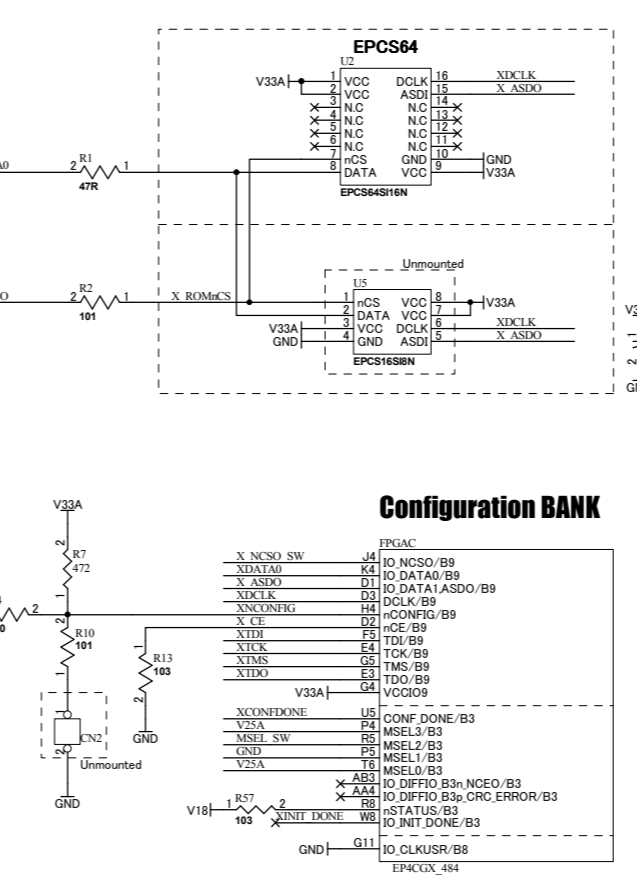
EPCS64

U2

V33A

| 1 | VCC | DCLK | 16 | XDCLK |
|---|---|---|---|---|
| 2 | VCC | ASDI | 15 | X_ASDO |
| 3 | N.C | N.C | 14 | |
| 4 | N.C | N.C | 13 | |
| 5 | N.C | N.C | 12 | |
| 6 | N.C | N.C | 11 | |
| 7 | nCS | GND | 10 | GND |
| 8 | DATA | VCC | 9 | V33A |

EPCS64SI16N

A0

R1
2 1
47R

O

R2
2 1
101

X_ROMnCS

Unmounted

U5

| 1 | nCS | VCC | 8 | V33A |
|---|---|---|---|---|
| 2 | DATA | VCC | 7 | |
| 3 | VCC | DCLK | 6 | XDCLK |
| 4 | GND | ASDI | 5 | X_ASDO |

V33A
GND

EPCS16SI8N

V3
1
2
G

Configuration BANK

V33A

R7
472

2

0

R10
101

R13
103

CN2

Unmounted

GND

GND

FPGAC

| X_NCSO_SW | J4 | IO_NCSO/B9 |
|---|---|---|
| XDATA0 | K4 | IO_DATA0/B9 |
| X_ASDO | D1 | IO_DATA1,ASDO/B9 |
| XDCLK | D3 | DCLK/B9 |
| XNCONFIG | H4 | nCONFIG/B9 |
| X_CE | D2 | nCE/B9 |
| XTDI | F5 | TDI/B9 |
| XTCK | E4 | TCK/B9 |
| XTMS | G5 | TMS/B9 |
| XTDO | E3 | TDO/B9 |
| V33A | G4 | VCCIO9 |
| XCONFDONE | U5 | CONF_DONE/B3 |
| V25A | P4 | MSEL3/B3 |
| MSEL_SW | R5 | MSEL2/B3 |
| GND | P5 | MSEL1/B3 |
| V25A | T6 | MSEL0/B3 |
| | AB3 | IO_DIFFIO_B3n_NCEO/B3 |
| | AA4 | IO_DIFFIO_B3p_CRC_ERROR/B3 |
| | R8 | nSTATUS/B3 |
| XINIT_DONE | W8 | IO_INIT_DONE/B3 |
| GND | G11 | IO_CLKUSR/B8 |

V18
R57
1 2
103

EP4CGX_484